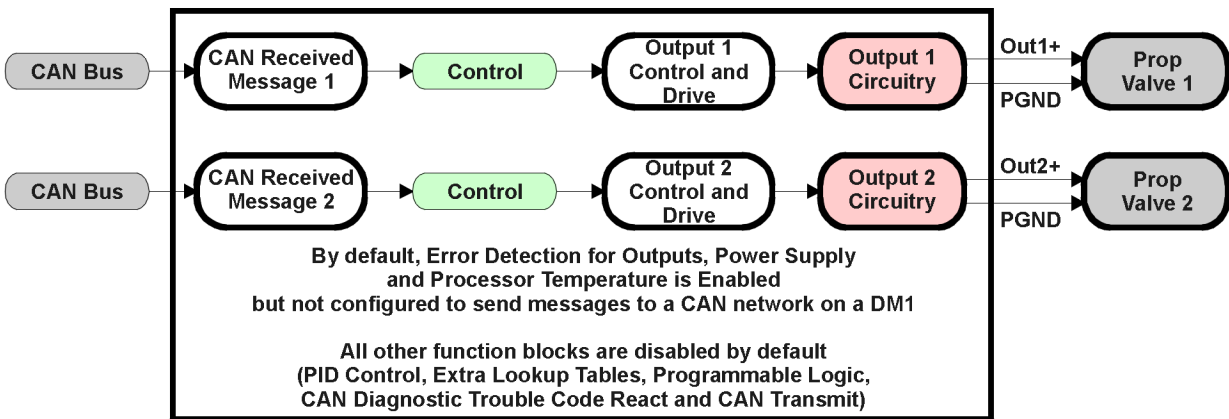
CAN Bus

CAN Received Message 1

Control

Output 1 Control and Drive

Output 1 Circuitry

Out1+

PGND

Prop Valve 1

CAN Bus

CAN Received Message 2

Control

Output 2 Control and Drive

Output 2 Circuitry

Out2+

PGND

Prop Valve 2

By default, Error Detection for Outputs, Power Supply and Processor Temperature is Enabled but not configured to send messages to a CAN network on a DM1

All other function blocks are disabled by default (PID Control, Extra Lookup Tables, Programmable Logic, CAN Diagnostic Trouble Code React and CAN Transmit)